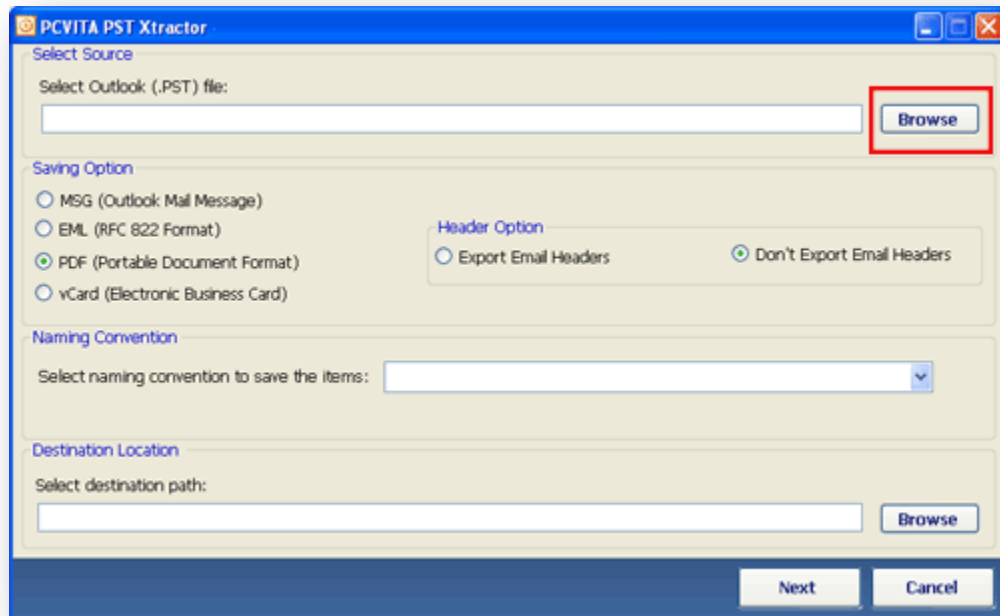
PCVITA PST Xtractor

Select Source

Select Outlook (.PST) file:

Browse

Saving Option

MSG (Outlook Mail Message)

EML (RFC 822 Format)

PDF (Portable Document Format)

vCard (Electronic Business Card)

Header Option

Export Email Headers

Don't Export Email Headers

Naming Convention

Select naming convention to save the items:

Destination Location

Select destination path:

Browse

Next

Cancel